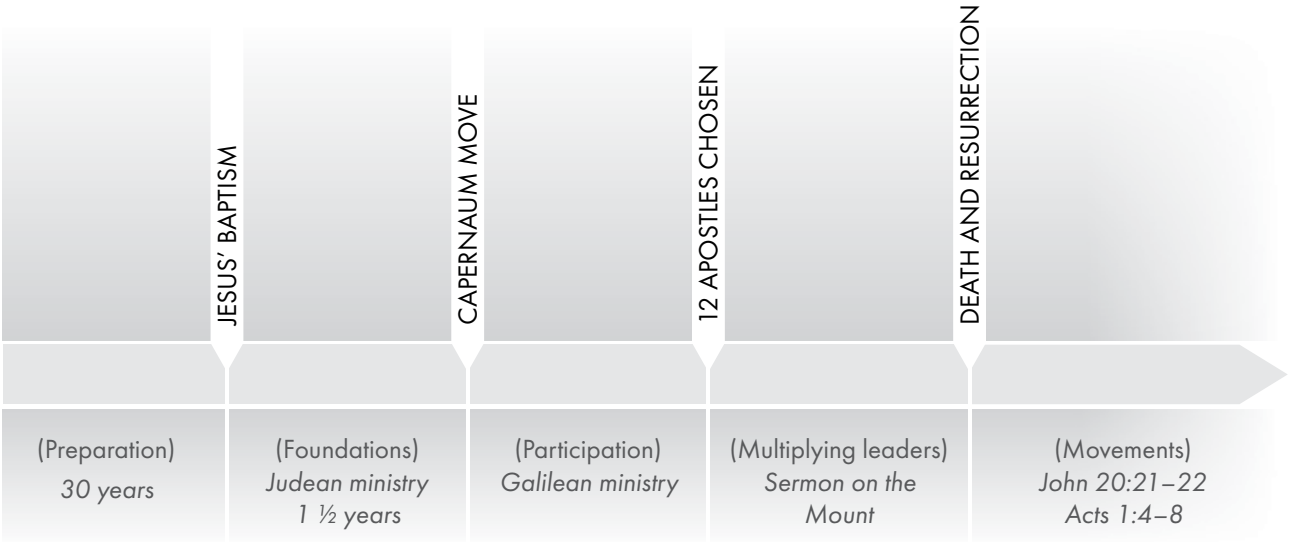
JESUS' BAPTISM

CAPERNAUM MOVE

12 APOSTLES CHOSEN

DEATH AND RESURRECTION

(Preparation)
30 years

(Foundations)
Judean ministry
1 ½ years

(Participation)
Galilean ministry

(Multiplying leaders)
Sermon on the Mount

(Movements)
John 20:21–22
Acts 1:4–8